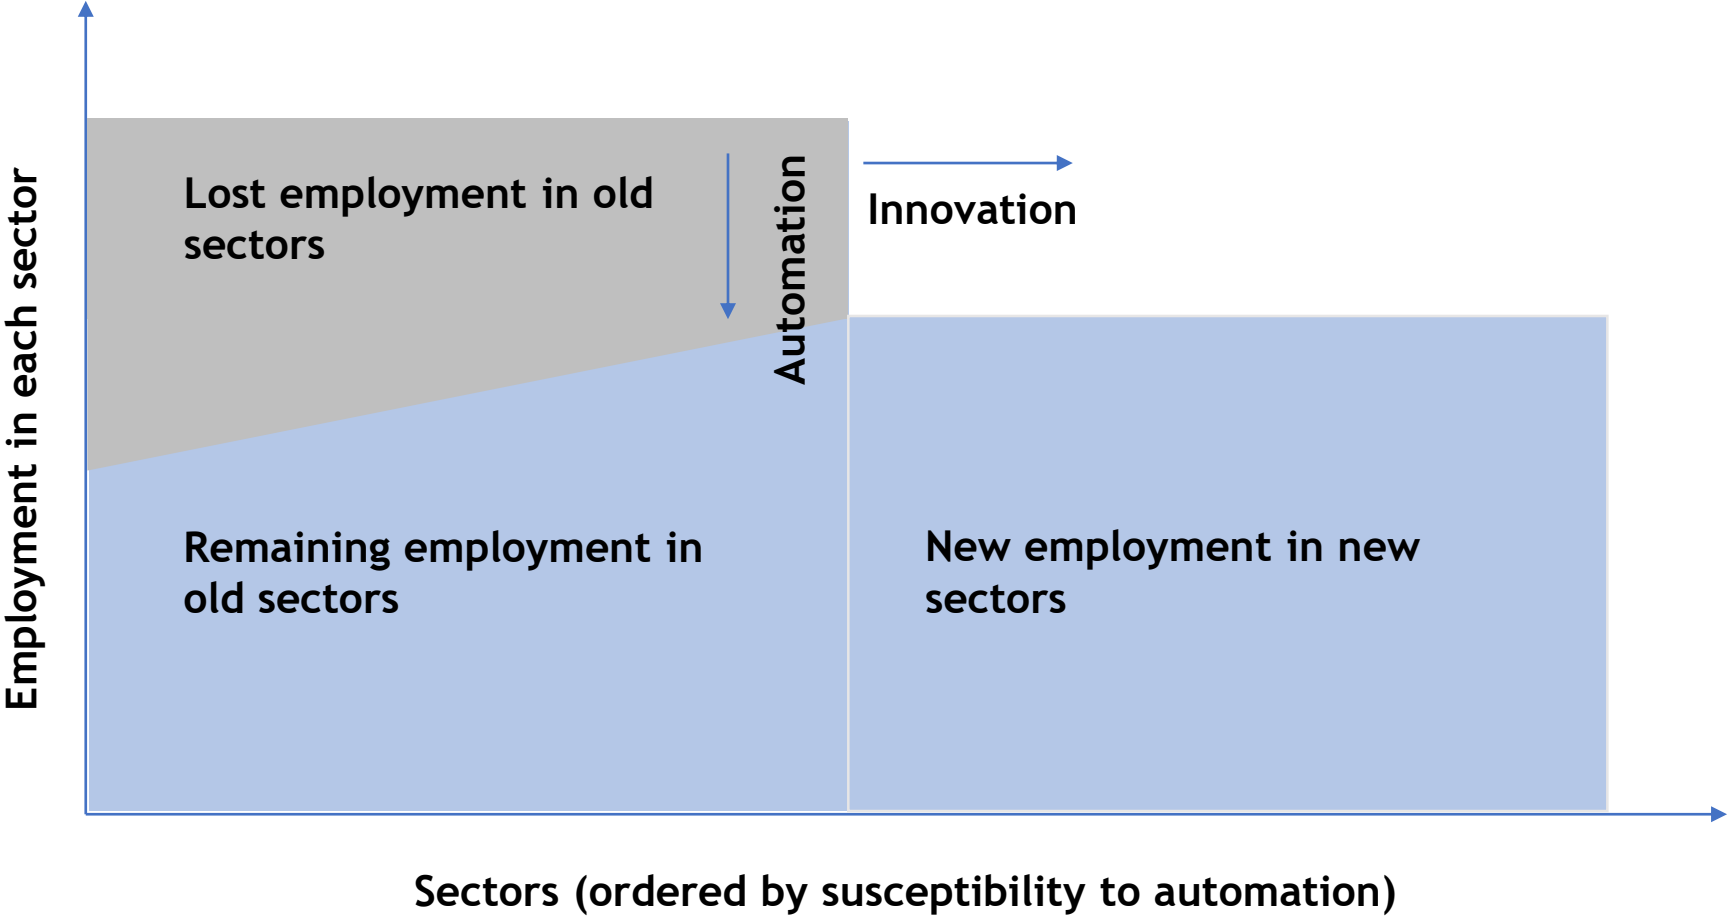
Employment in each sector

Lost employment in old sectors

Automation

Innovation

Remaining employment in old sectors

New employment in new sectors

Sectors (ordered by susceptibility to automation)